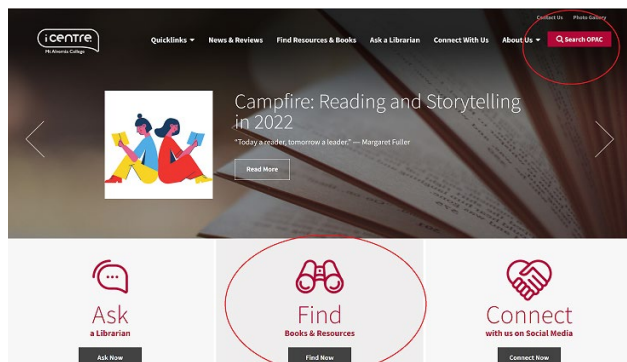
Contact Us Photo Gallery

icentre
Mt Alvernia College

Quicklinks News & Reviews Find Resources & Books Ask a Librarian Connect With Us About Us Search OPAC

Campfire: Reading and Storytelling in 2022

"Today a reader, tomorrow a leader." — Margaret Fuller

Read More

Ask
a Librarian
Ask Now

Find
Books & Resources
Find Now

Connect
with us on Social Media
Connect Now